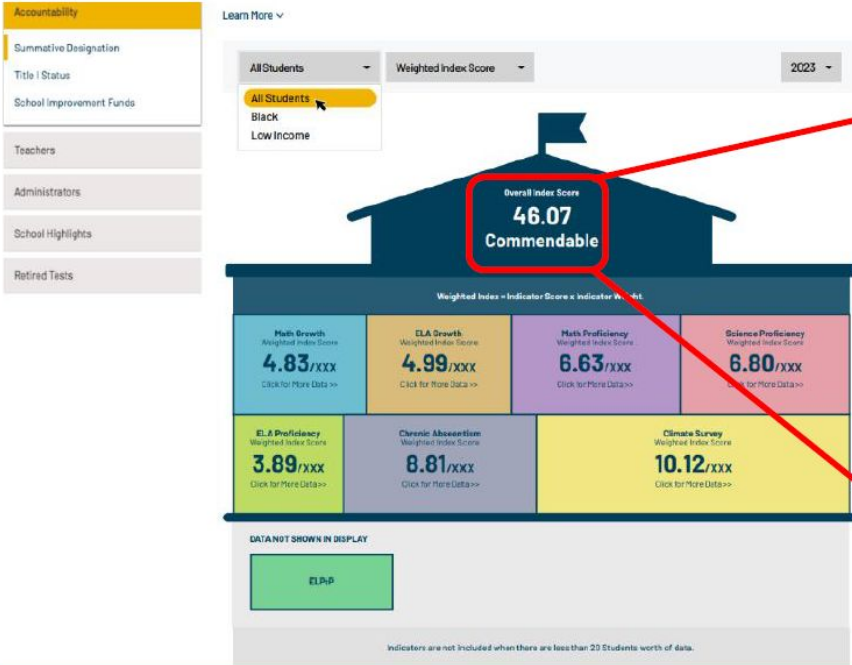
Accountability

Summative Designation

Title I Status

School Improvement Funds

Teachers

Administrators

School Highlights

Retired Tests

Learn More

All Students

Weighted Index Score

2023

All Students

Black

Low Income

Overall Index Score

46.07

Commendable

Weighted Index = Indicator Score x indicator Weight.

Math Growth
Weighted Index Score
4.83/xxx
Click for More Data >>

ELA Growth
Weighted Index Score
4.99/xxx
Click for More Data >>

Math Proficiency
Weighted Index Score
6.63/xxx
Click for More Data >>

Science Proficiency
Weighted Index Score
6.80/xxx
Click for More Data >>

ELA Proficiency
Weighted Index Score
3.89/xxx
Click for More Data>>

Chronic Absenteeism
Weighted Index Score
8.81/xxx
Click for More Data>>

Climate Survey
Weighted Index Score
10.12/xxx
Click for More Data>>

DATA NOT SHOWN IN DISPLAY

ELPtP

Indicators are not included when there are less than 20 Students worth of data.